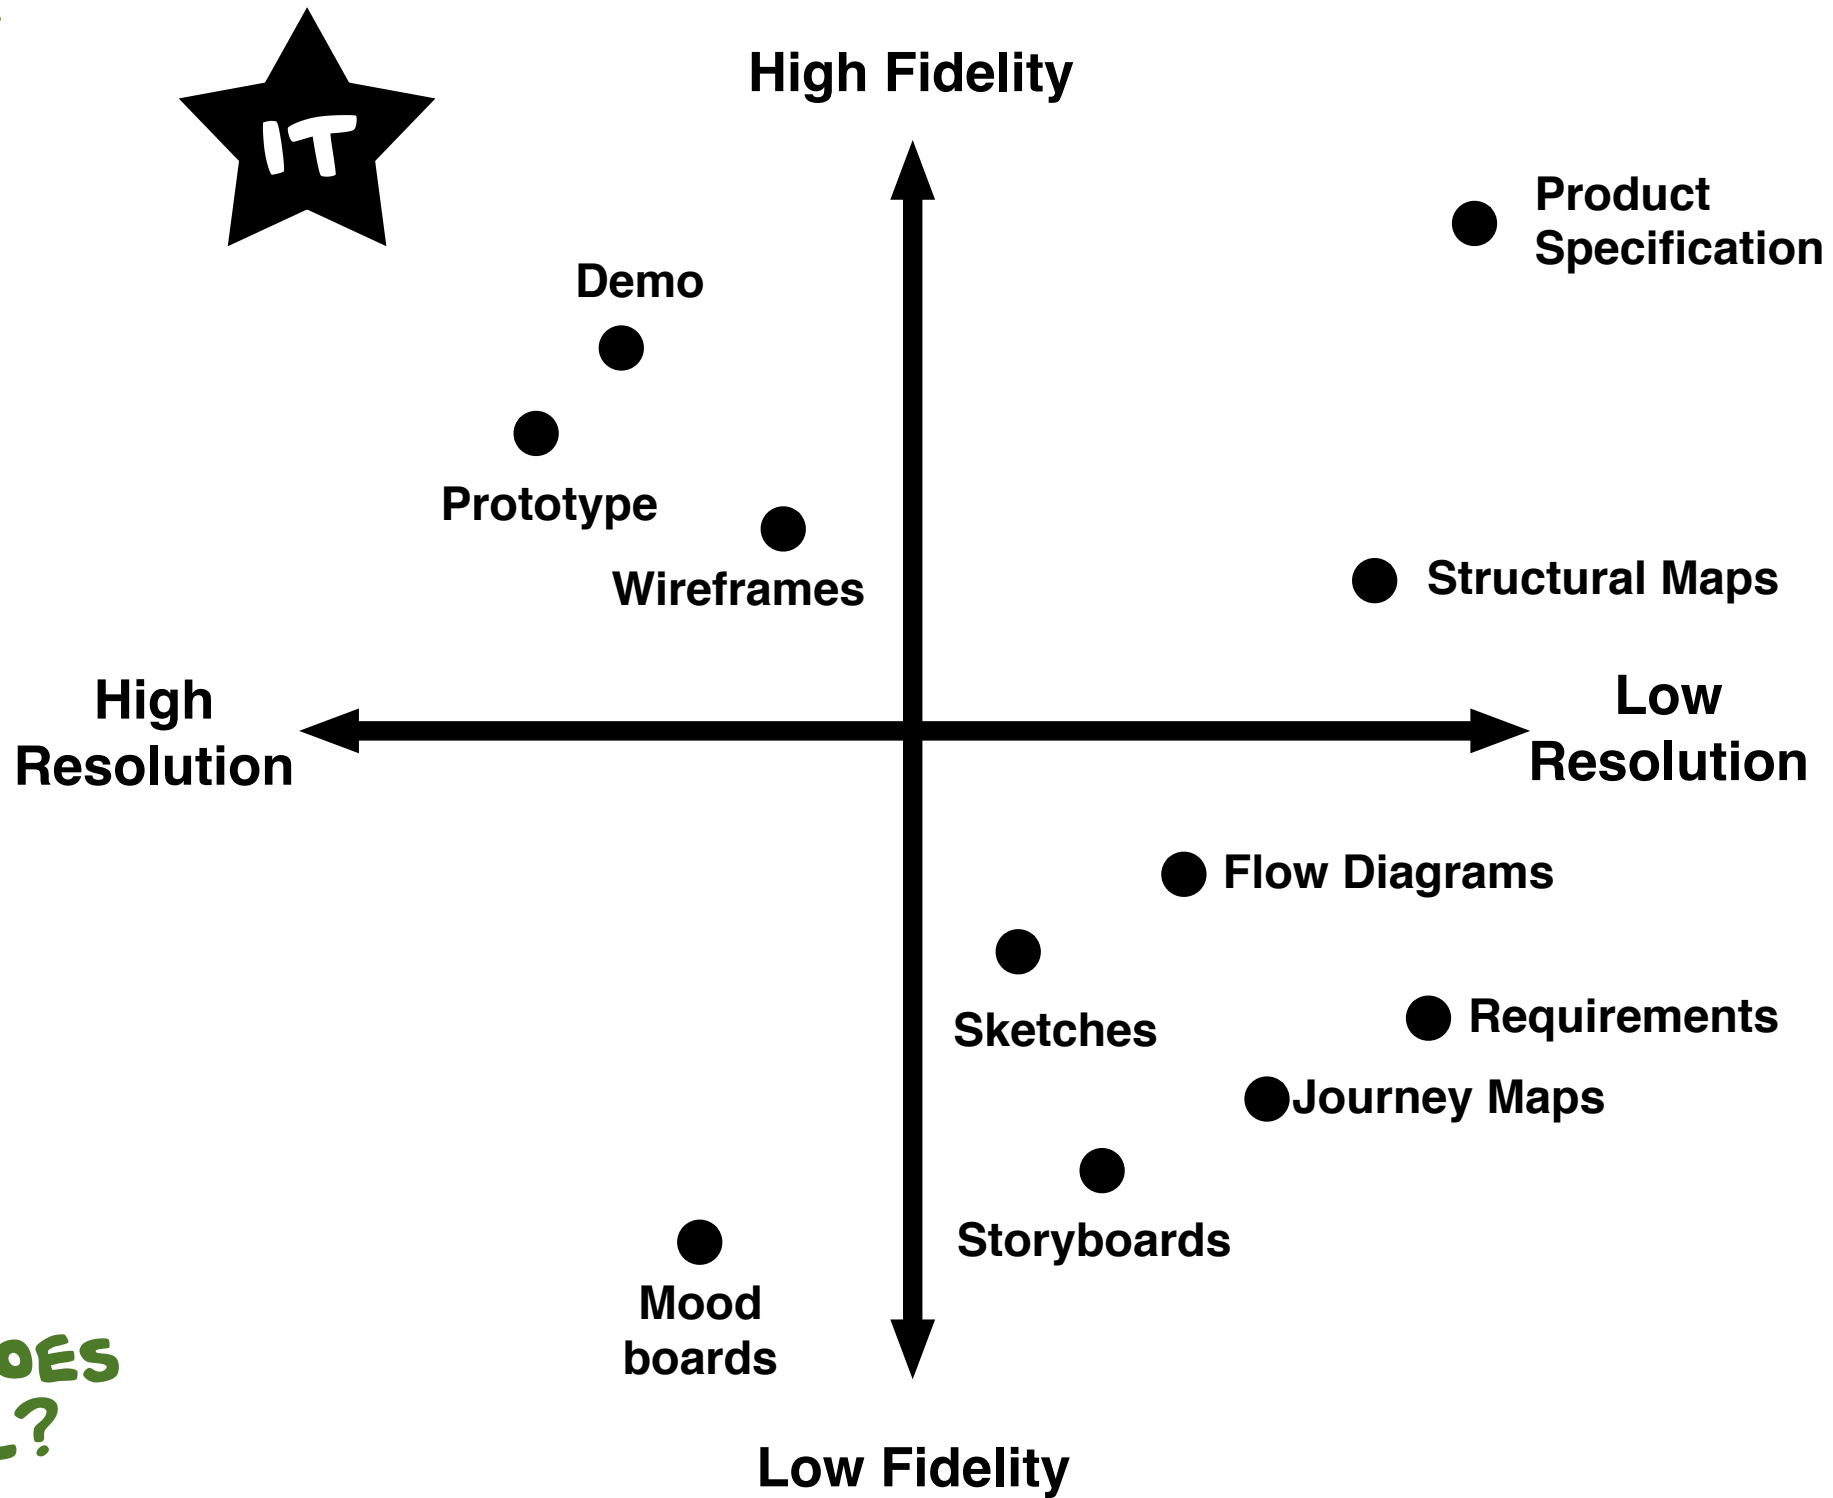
IT

High Fidelity

Product Specification

Demo

Prototype

Wireframes

Structural Maps

High Resolution

Low Resolution

Flow Diagrams

Sketches

Requirements

Journey Maps

Storyboards

Mood boards

OES
?

Low Fidelity